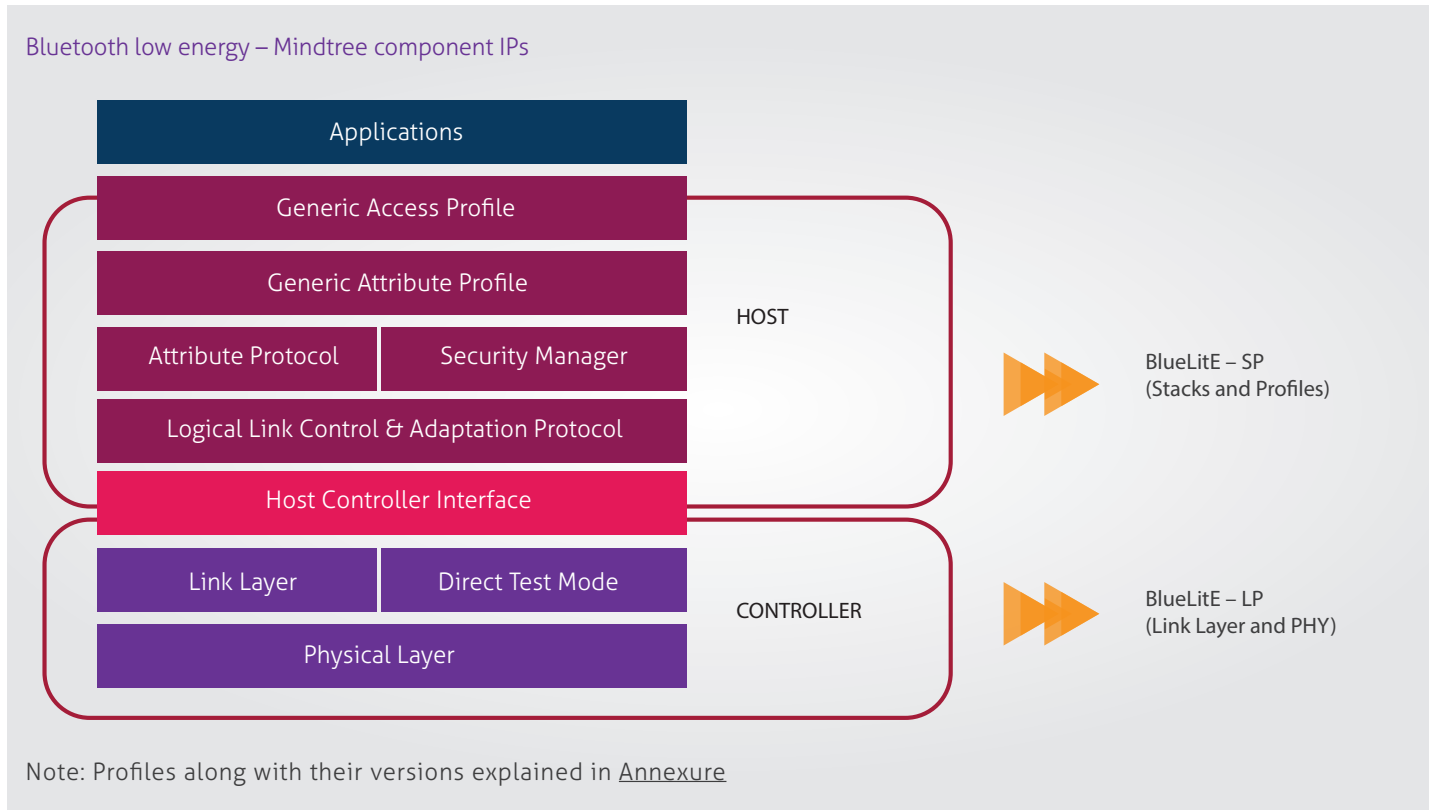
Bluetooth low energy – Mindtree component IPs

Applications

Generic Access Profile

Generic Attribute Profile

Attribute Protocol

Security Manager

Logical Link Control & Adaptation Protocol

Host Controller Interface

Link Layer

Direct Test Mode

Physical Layer

HOST

CONTROLLER

BlueLitE – SP
(Stacks and Profiles)

BlueLitE – LP
(Link Layer and PHY)

Note: Profiles along with their versions explained in Annexure